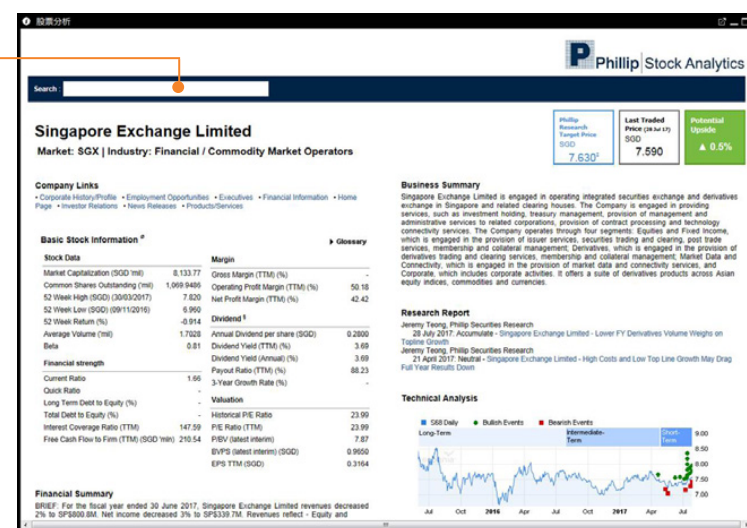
股票分析

Phillip | Stock Analytics

Search :

Singapore Exchange Limited

Market: SGX | Industry: Financial / Commodity Market Operators

Phillip Research Target Price SGD 7.630

Last Traded Price (28 Jul 17) SGD 7.590

Potential Upside ▲ 0.5%

Company Links

• Corporate History/Profile • Employment Opportunities • Executives • Financial Information • Home Page • Investor Relations • News Releases • Products/Services

Basic Stock Information

Glossary

Stock Data

| | |
|---|---|
| Market Capitalization (SGD 'mil) | 8,133.77 |
| Common Shares Outstanding ('mil) | 1,069.9486 |
| 52 Week High (SGD) (30/03/2017) | 7.820 |
| 52 Week Low (SGD) (09/11/2016) | 6.960 |
| 52 Week Return (%) | -0.914 |
| Average Volume ('mil) | 1.7028 |
| Beta | 0.81 |

Financial strength

| | |
|---|---|
| Current Ratio | 1.66 |
| Quick Ratio | - |
| Long Term Debt to Equity (%) | - |
| Total Debt to Equity (%) | - |
| Interest Coverage Ratio (TTM) | 147.59 |
| Free Cash Flow to Firm (TTM) (SGD 'mln) | 210.54 |

Margin

| | |
|---|---|
| Gross Margin (TTM) (%) | - |
| Operating Profit Margin (TTM) (%) | 50.18 |
| Net Profit Margin (TTM) (%) | 42.42 |

Dividend

| | |
|---|---|
| Annual Dividend per share (SGD) | 0.2800 |
| Dividend Yield (TTM) (%) | 3.69 |
| Dividend Yield (Annual) (%) | 3.69 |
| Payout Ratio (TTM) (%) | 88.23 |
| 3-Year Growth Rate (%) | - |

Valuation

| | |
|---|---|
| Historical P/E Ratio | 23.99 |
| P/E Ratio (TTM) | 23.99 |
| P/BV (latest interim) | 7.87 |
| BVPS (latest interim) (SGD) | 0.9650 |
| EPS TTM (SGD) | 0.3164 |

Financial Summary

BRIEF: For the fiscal year ended 30 June 2017, Singapore Exchange Limited revenues decreased 2% to S$800.8M. Net income decreased 3% to S$339.7M. Revenues reflect - Equity and

Business Summary

Singapore Exchange Limited is engaged in operating integrated securities exchange and derivatives exchange in Singapore and related clearing houses. The Company is engaged in providing services, such as investment holding, treasury management, provision of management and administrative services to related corporations, provision of contract processing and technology connectivity services. The Company operates through four segments: Equities and Fixed Income, which is engaged in the provision of issuer services, securities trading and clearing, post trade services, membership and collateral management; Derivatives, which is engaged in the provision of derivatives trading and clearing services, membership and collateral management; Market Data and Connectivity, which is engaged in the provision of market data and connectivity services, and Corporate, which includes corporate activities. It offers a suite of derivatives products across Asian equity indices, commodities and currencies.

Research Report

Jeremy Teong, Phillip Securities Research
28 July 2017: Accumulate - Singapore Exchange Limited - Lower FY Derivatives Volume Weighs on Topline Growth
Jeremy Teong, Phillip Securities Research
21 April 2017: Neutral - Singapore Exchange Limited - High Costs and Low Top Line Growth May Drag Full Year Results Down

Technical Analysis

S68 Daily • Bullish Events ■ Bearish Events

Long-Term Intermediate-Term Short-Term

9.00 8.50 8.00 7.50 7.00

Jul Oct 2016 Apr Jul Oct 2017 Apr Jul